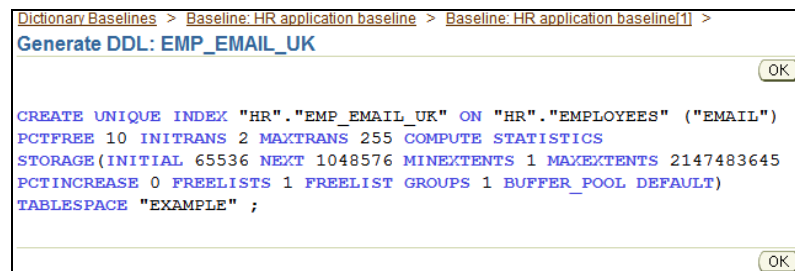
Dictionary Baselines > Baseline: HR application baseline > Baseline: HR application baseline[1] >

Generate DDL: EMP_EMAIL_UK

OK

CREATE UNIQUE INDEX "HR"."EMP_EMAIL_UK" ON "HR"."EMPLOYEES" ("EMAIL")
PCTFREE 10 INITRANS 2 MAXTRANS 255 COMPUTE STATISTICS
STORAGE(INITIAL 65536 NEXT 1048576 MINEXTENTS 1 MAXEXTENTS 2147483645
PCTINCREASE 0 FREELISTS 1 FREELIST GROUPS 1 BUFFER_POOL DEFAULT)
TABLESPACE "EXAMPLE" ;

OK